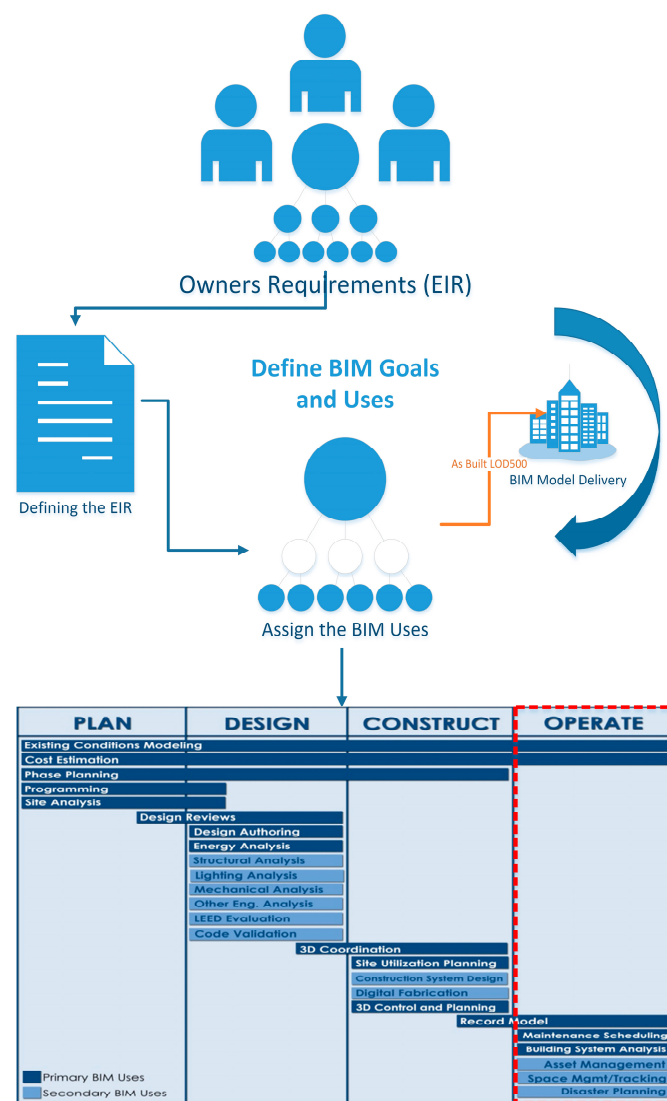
Owners Requirements (EIR)

Define BIM Goals and Uses

Defining the EIR

As Built LOD500

BIM Model Delivery

Assign the BIM Uses

| PLAN | DESIGN | CONSTRUCT | OPERATE |
|---|---|---|---|

Existing Conditions Modeling
Cost Estimation
Phase Planning
Programming
Site Analysis
Design Reviews
Design Authoring
Energy Analysis
Structural Analysis
Lighting Analysis
Mechanical Analysis
Other Eng. Analysis
LEED Evaluation
Code Validation
3D Coordination
Site Utilization Planning
Construction System Design
Digital Fabrication
3D Control and Planning
Record Model
Maintenance Scheduling
Building System Analysis
Asset Management
Space Mgmt/Tracking
Disaster Planning

Primary BIM Uses
Secondary BIM Uses